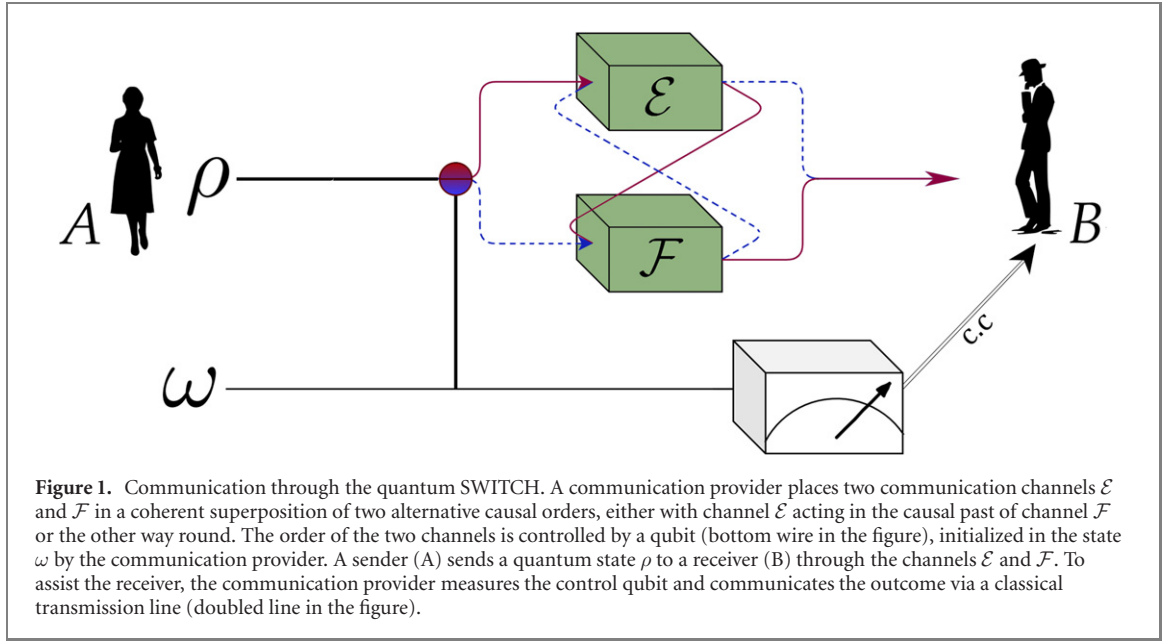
$\mathcal{E}$

$A$ $\rho$

$\mathcal{F}$

$B$

c.c

$\omega$

**Figure 1.** Communication through the quantum SWITCH. A communication provider places two communication channels $\mathcal{E}$ and $\mathcal{F}$ in a coherent superposition of two alternative causal orders, either with channel $\mathcal{E}$ acting in the causal past of channel $\mathcal{F}$ or the other way round. The order of the two channels is controlled by a qubit (bottom wire in the figure), initialized in the state $\omega$ by the communication provider. A sender (A) sends a quantum state $\rho$ to a receiver (B) through the channels $\mathcal{E}$ and $\mathcal{F}$. To assist the receiver, the communication provider measures the control qubit and communicates the outcome via a classical transmission line (doubled line in the figure).